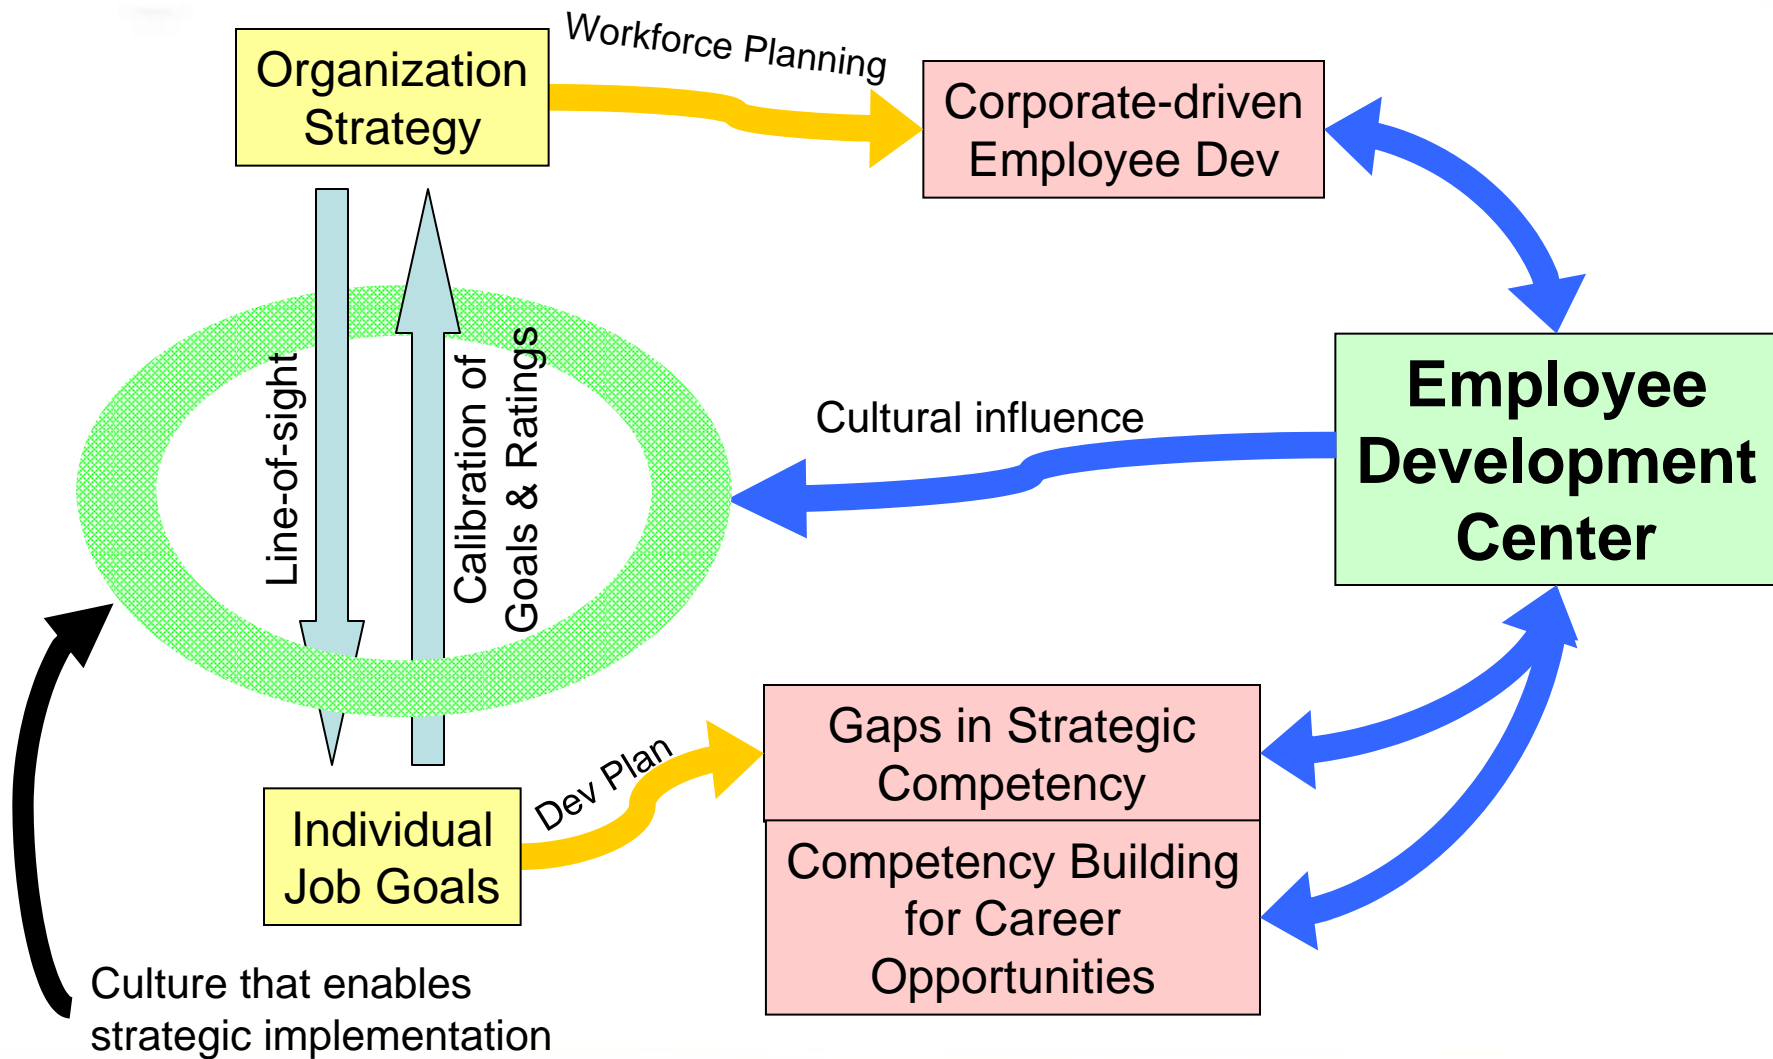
Organization Strategy

Workforce Planning

Corporate-driven Employee Dev

Line-of-sight

Calibration of Goals & Ratings

Cultural influence

Employee Development Center

Individual Job Goals

Dev Plan

Gaps in Strategic Competency

Competency Building for Career Opportunities

Culture that enables strategic implementation